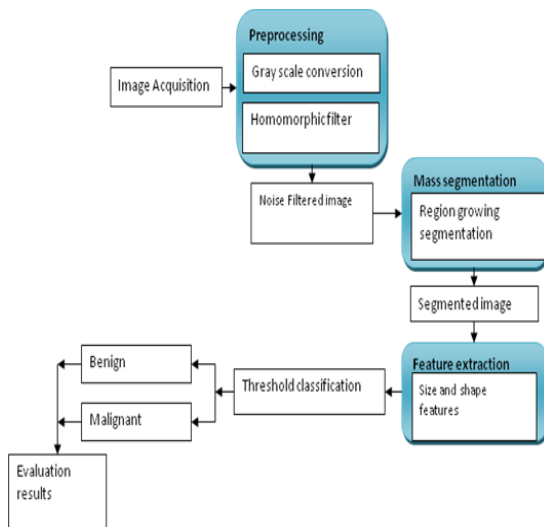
Image Acquisition

Preprocessing

Gray scale conversion

Homomorphicfilter

Noise Filtered image

Mass segmentation

Region growing segmentation

Segmented image

Feature extraction

Size and shape features

Threshold classification

Benign

Malignant

Evaluation results